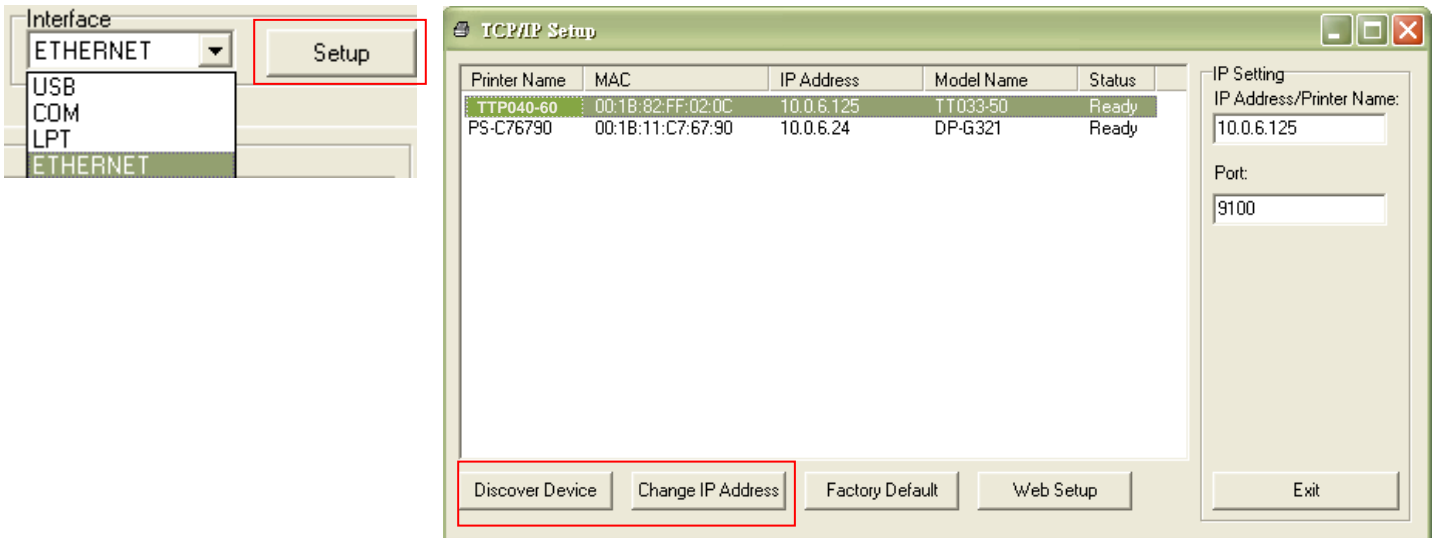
Interface
ETHERNET
USB
COM
LPT
ETHERNET
Setup

TCP/IP Setup

| Printer Name | MAC | IP Address | Model Name | Status |
|---|---|---|---|---|
| TTP040-60 | 00:1B:82:FF:02:0C | 10.0.6.125 | TT033-50 | Ready |
| PS-C76790 | 00:1B:11:C7:67:90 | 10.0.6.24 | DP-G321 | Ready |

IP Setting
IP Address/Printer Name:
10.0.6.125
Port:
9100

Discover Device
Change IP Address
Factory Default
Web Setup
Exit